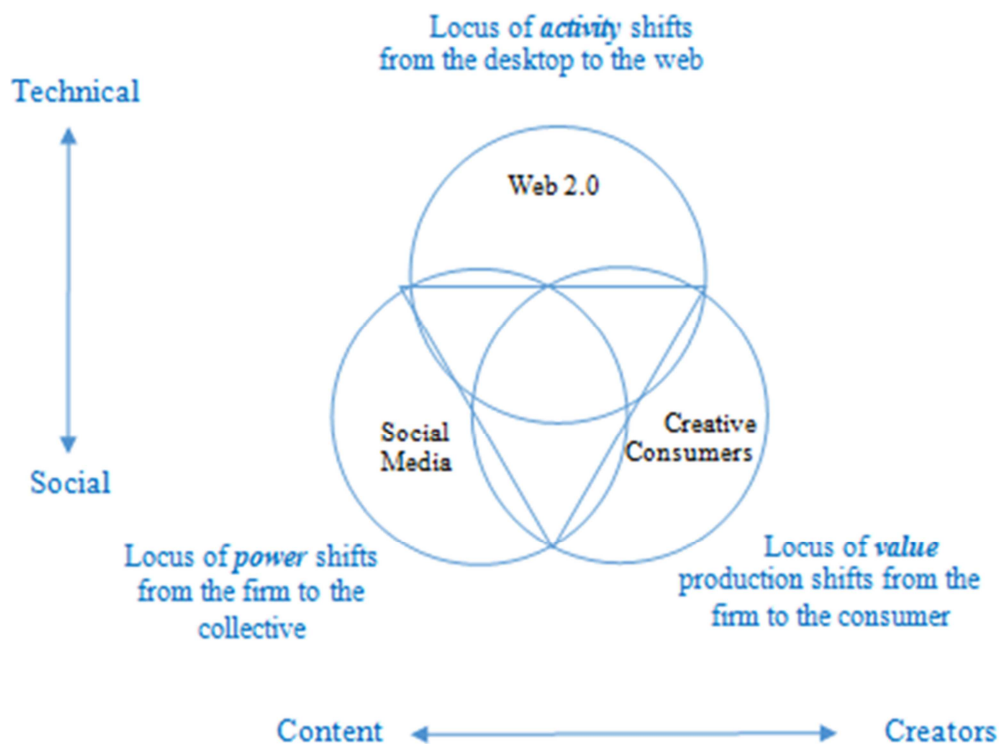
Locus of *activity* shifts from the desktop to the web

Technical

Social

Web 2.0

Social Media

Creative Consumers

Locus of *power* shifts from the firm to the collective

Locus of *value* production shifts from the firm to the consumer

Content

Creators